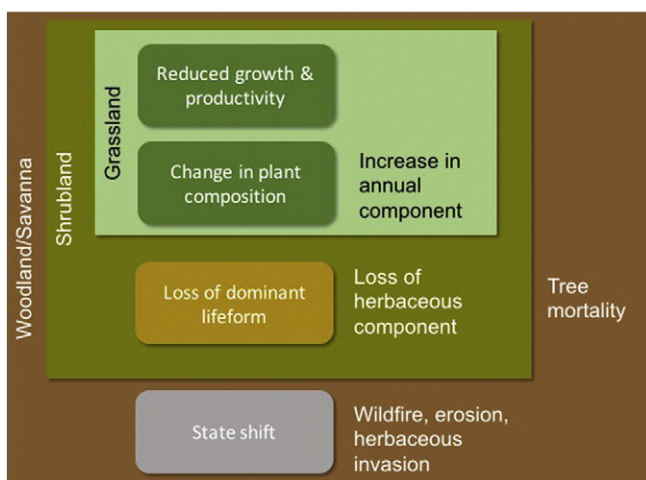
Woodland/Savanna

Shrubland

Grassland

Reduced growth & productivity

Change in plant composition

Increase in annual component

Loss of dominant lifeform

Loss of herbaceous component

Tree mortality

State shift

Wildfire, erosion, herbaceous invasion